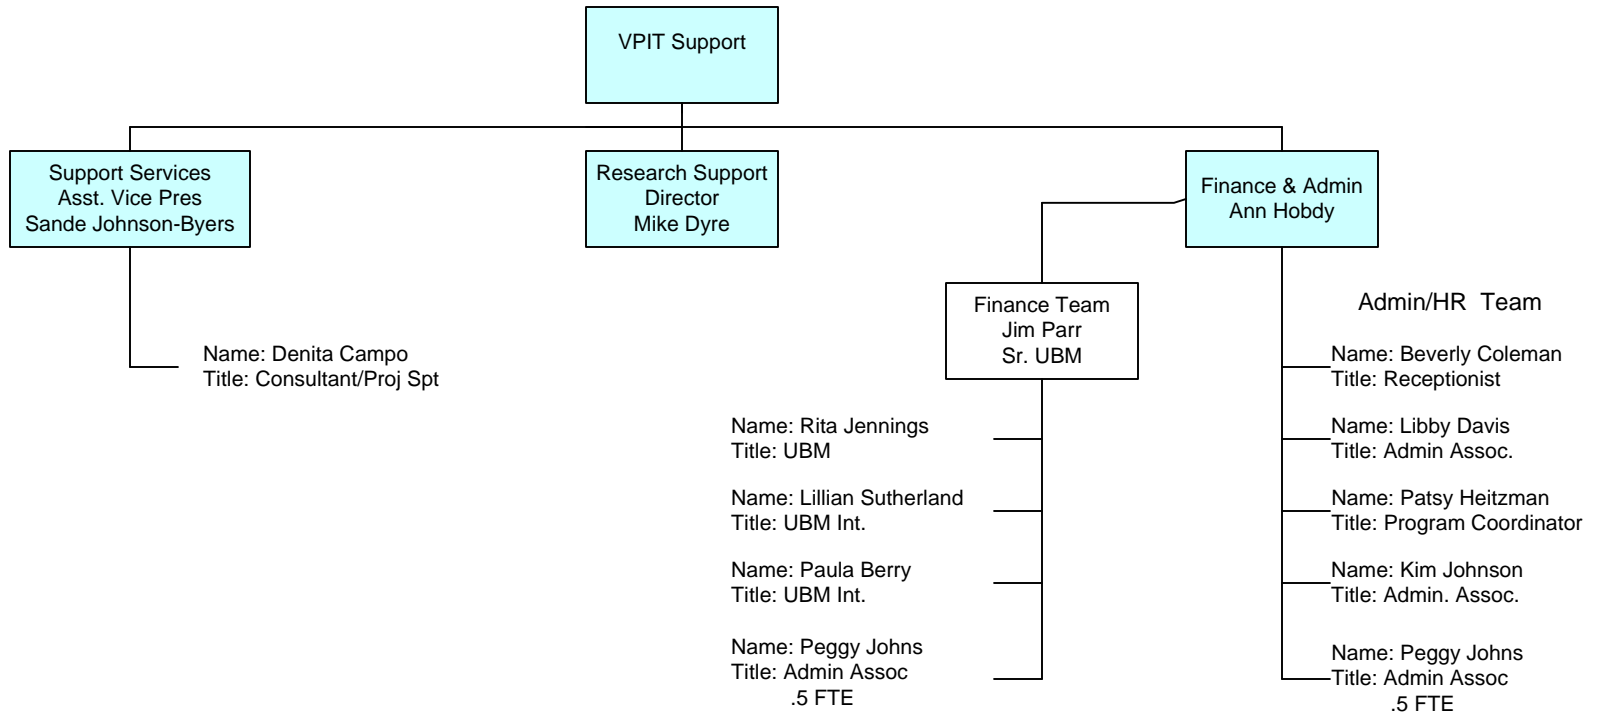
VPIT Support

Support Services
Asst. Vice Pres
Sande Johnson-Byers

Name: Denita Campo
Title: Consultant/Proj Spt

Research Support
Director
Mike Dyre

Finance & Admin
Ann Hobdy

Finance Team
Jim Parr
Sr. UBM

Name: Rita Jennings
Title: UBM

Name: Lillian Sutherland
Title: UBM Int.

Name: Paula Berry
Title: UBM Int.

Name: Peggy Johns
Title: Admin Assoc
.5 FTE

Admin/HR Team

Name: Beverly Coleman
Title: Receptionist

Name: Libby Davis
Title: Admin Assoc.

Name: Patsy Heitzman
Title: Program Coordinator

Name: Kim Johnson
Title: Admin. Assoc.

Name: Peggy Johns
Title: Admin Assoc
.5 FTE